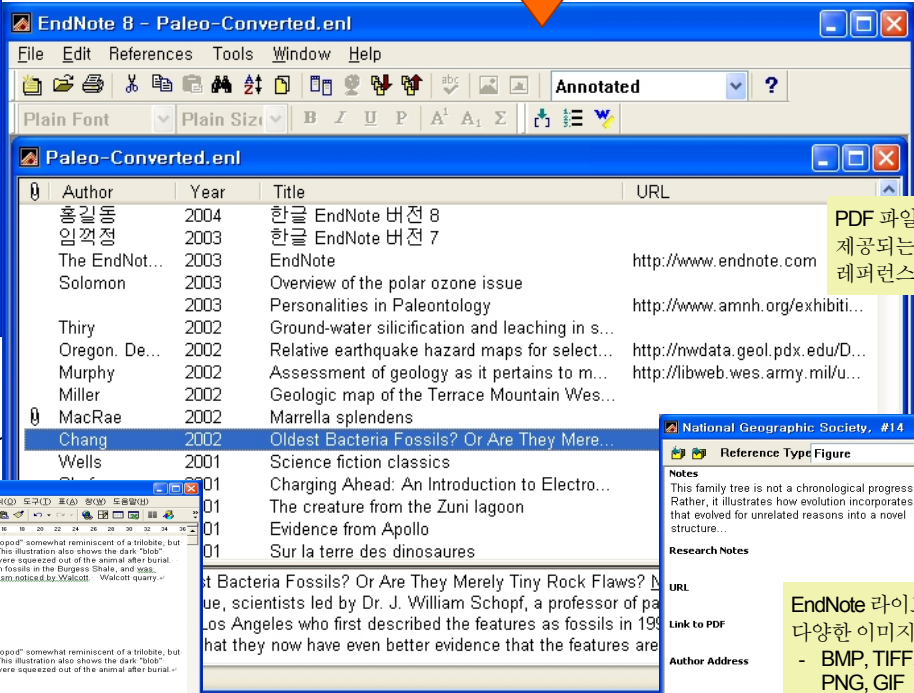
EndNote 8 - Paleo-Converted.enl

File Edit References Tools Window Help

Annotated

Plain Font Plain Size B I U P $A^1$ $A_1$ Σ

Paleo-Converted.enl

| | Author | Year | Title | URL |
|---|---|---|---|---|
| | 홍길동 | 2004 | 한글 EndNote 버전 8 | |
| | 임꺽정 | 2003 | 한글 EndNote 버전 7 | |
| | The EndNot... | 2003 | EndNote | http://www.endnote.com |
| | Solomon | 2003 | Overview of the polar ozone issue | |
| | | 2003 | Personalities in Paleontology | http://www.amnh.org/exhibiti... |
| | Thiry | 2002 | Ground-water silicification and leaching in s... | |
| | Oregon. De... | 2002 | Relative earthquake hazard maps for select... | http://nwdata.geol.pdx.edu/D... |
| | Murphy | 2002 | Assessment of geology as it pertains to m... | http://libweb.wes.army.mil/u... |
| | Miller | 2002 | Geologic map of the Terrace Mountain Wes... | |
| | MacRae | 2002 | Marrella splendens | |
| | Chang | 2002 | Oldest Bacteria Fossils? Or Are They Mere... | |
| | Wells | 2001 | Science fiction classics | |
| | | 01 | Charging Ahead: An Introduction to Electro... | |
| | | 01 | The creature from the Zuni lagoon | |
| | | 01 | Evidence from Apollo | |
| | | 01 | Sur la terre des dinosaures | |

PDF 파일
제공되는
레퍼런스

st Bacteria Fossils? Or Are They Merely Tiny Rock Flaws? N
ue, scientists led by Dr. J. William Schopf, a professor of pa
Los Angeles who first described the features as fossils in 19
hat they now have even better evidence that the features are

(O) 도구(T) 표(A) 창(W) 도움말(H)

opod" somewhat reminiscent of a trilobite, but This illustration also shows the dark "blob" were squeezed out of the animal after burial. n fossils in the Burgess Shale, and was sm noticed by Walcott. Walcott quarry.

opod" somewhat reminiscent of a trilobite, but This illustration also shows the dark "blob" were squeezed out of the animal after burial.

National Geographic Society, #14

Reference Type Figure

Notes
This family tree is not a chronological progress Rather, it illustrates how evolution incorporates that evolved for unrelated reasons into a novel structure...

Research Notes

URL

Link to PDF

Author Address

EndNote 라이
다양한 이미지
- BMP, TIFF
PNG, GIF